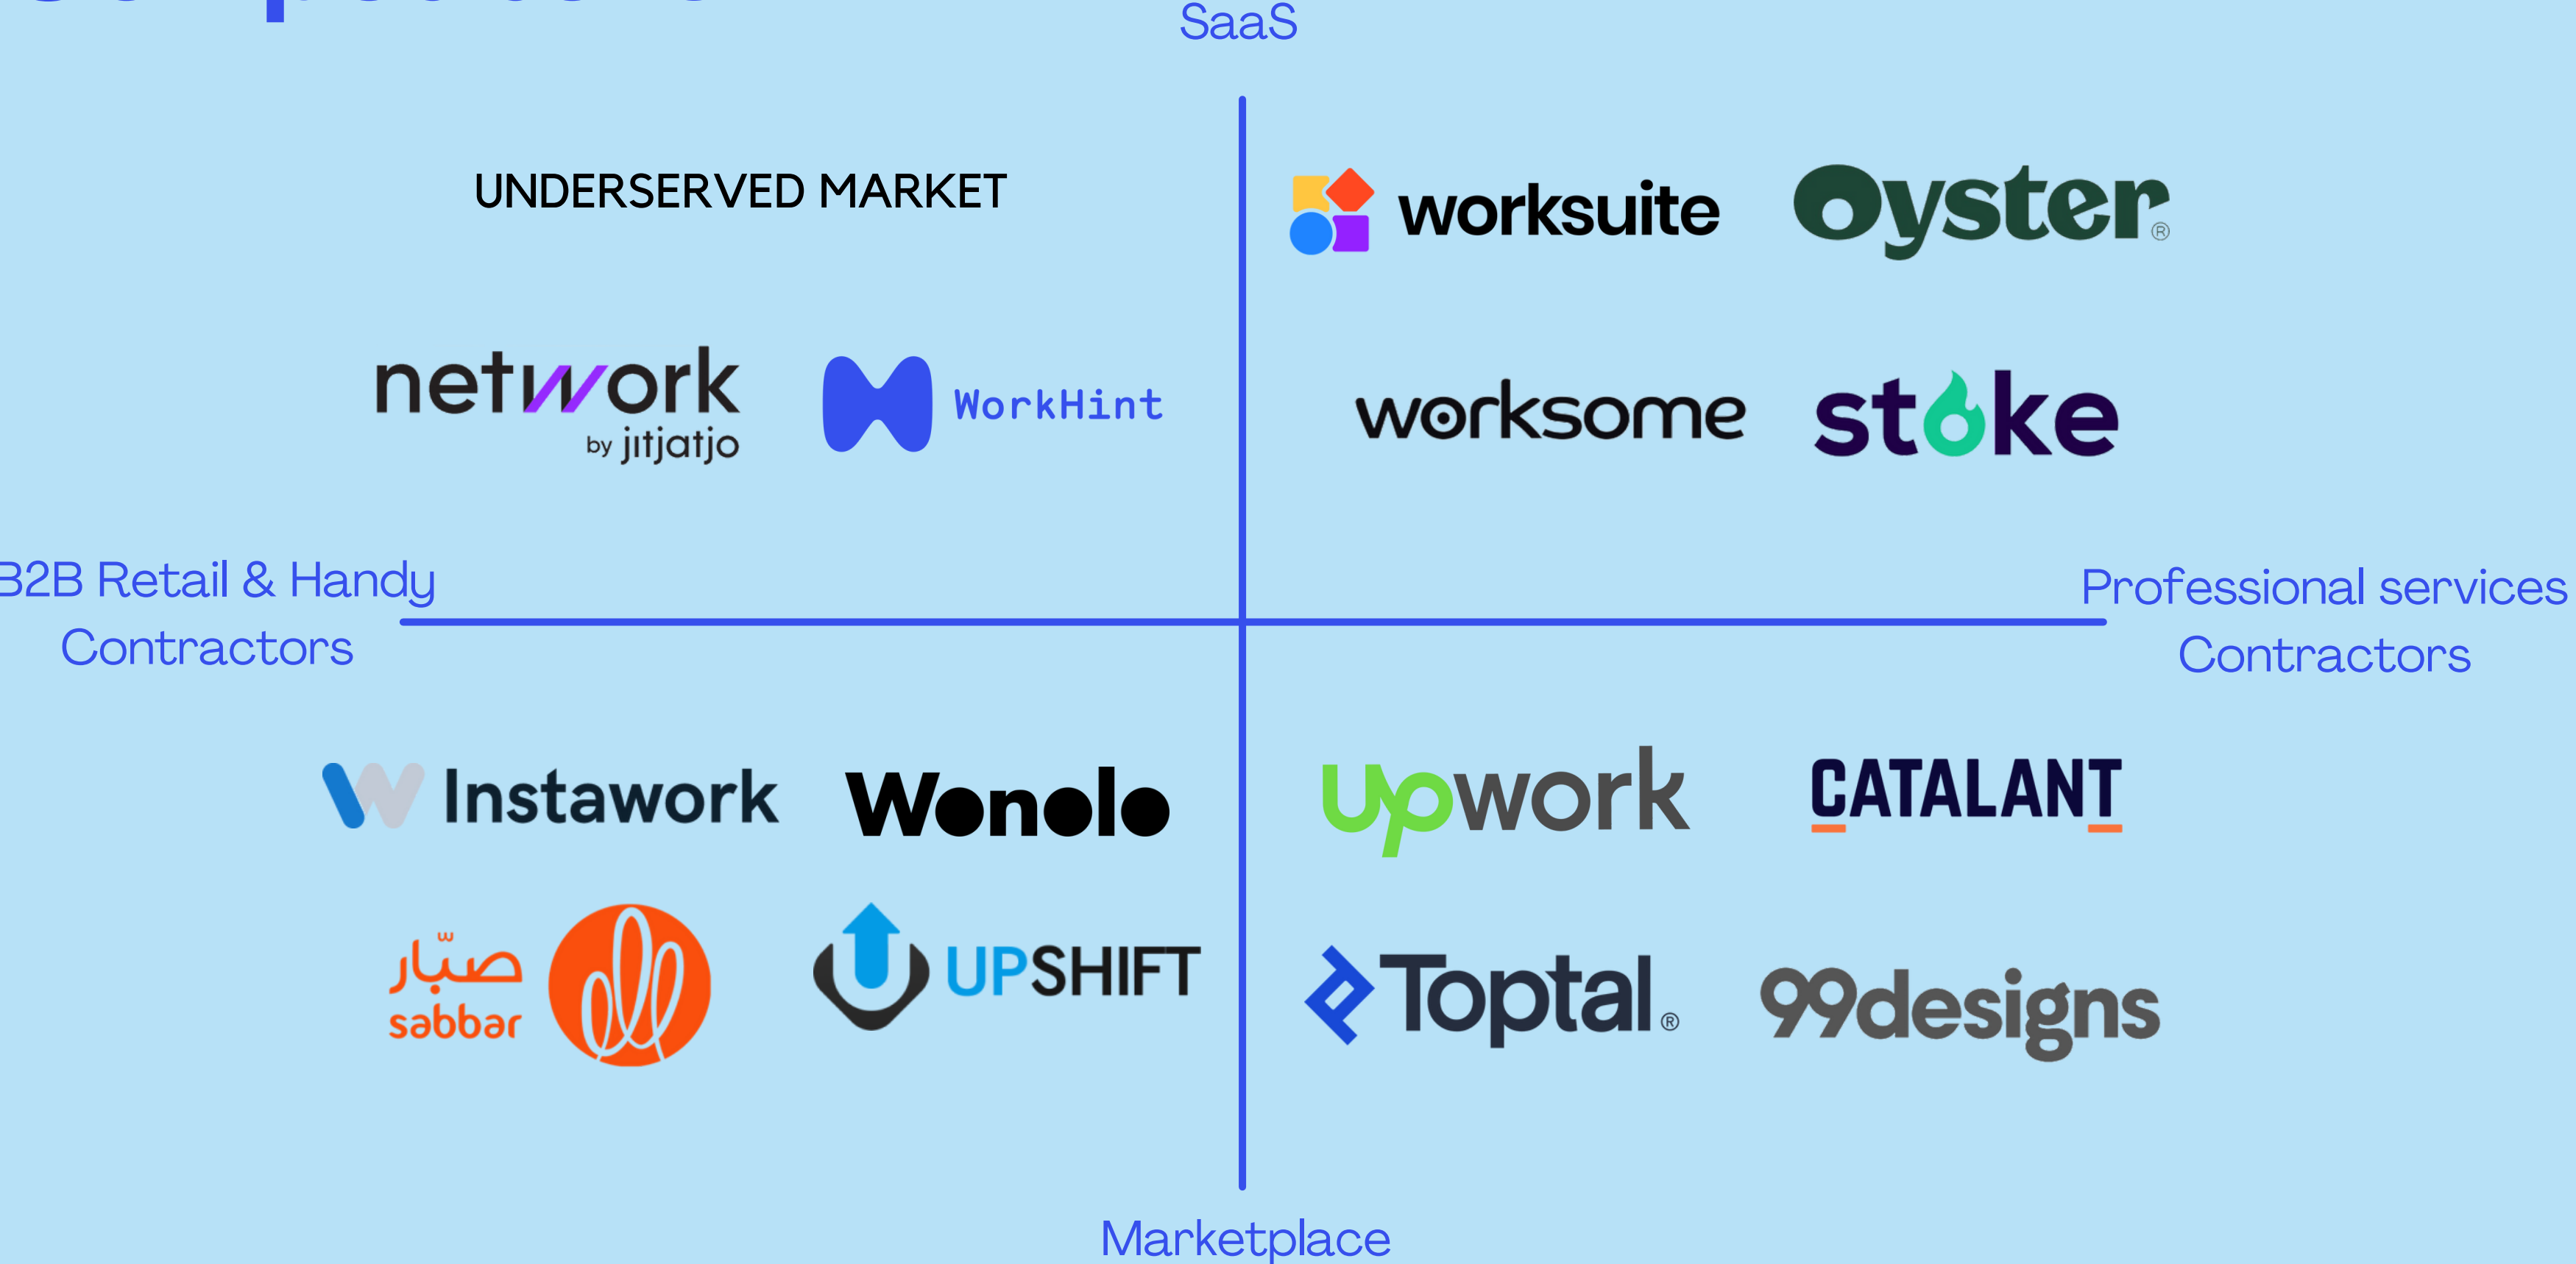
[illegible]

SaaS

UNDERSERVED MARKET

network by jitjatjo

WorkHint

worksuite

Oyster®

worksome

stoke

B2B Retail & Handy Contractors

Professional services Contractors

Instawork

Wonolo

صبّار sabbar

UPSHIFT

upwork

CATALANT

Toptal®

99designs

Marketplace